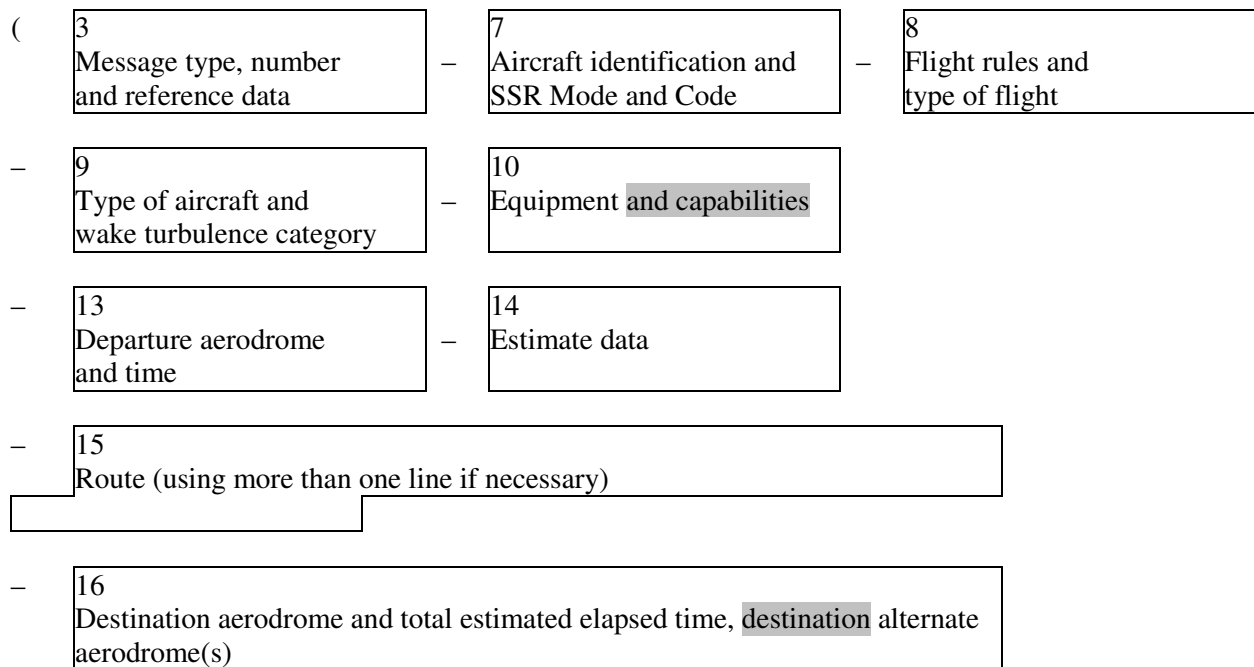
( 3
Message type, number and reference data – 7
Aircraft identification and SSR Mode and Code – 8
Flight rules and type of flight

– 9
Type of aircraft and wake turbulence category – 10
Equipment and capabilities

– 13
Departure aerodrome and time – 14
Estimate data

– 15
Route (using more than one line if necessary)

– 16
Destination aerodrome and total estimated elapsed time, destination alternate aerodrome(s)